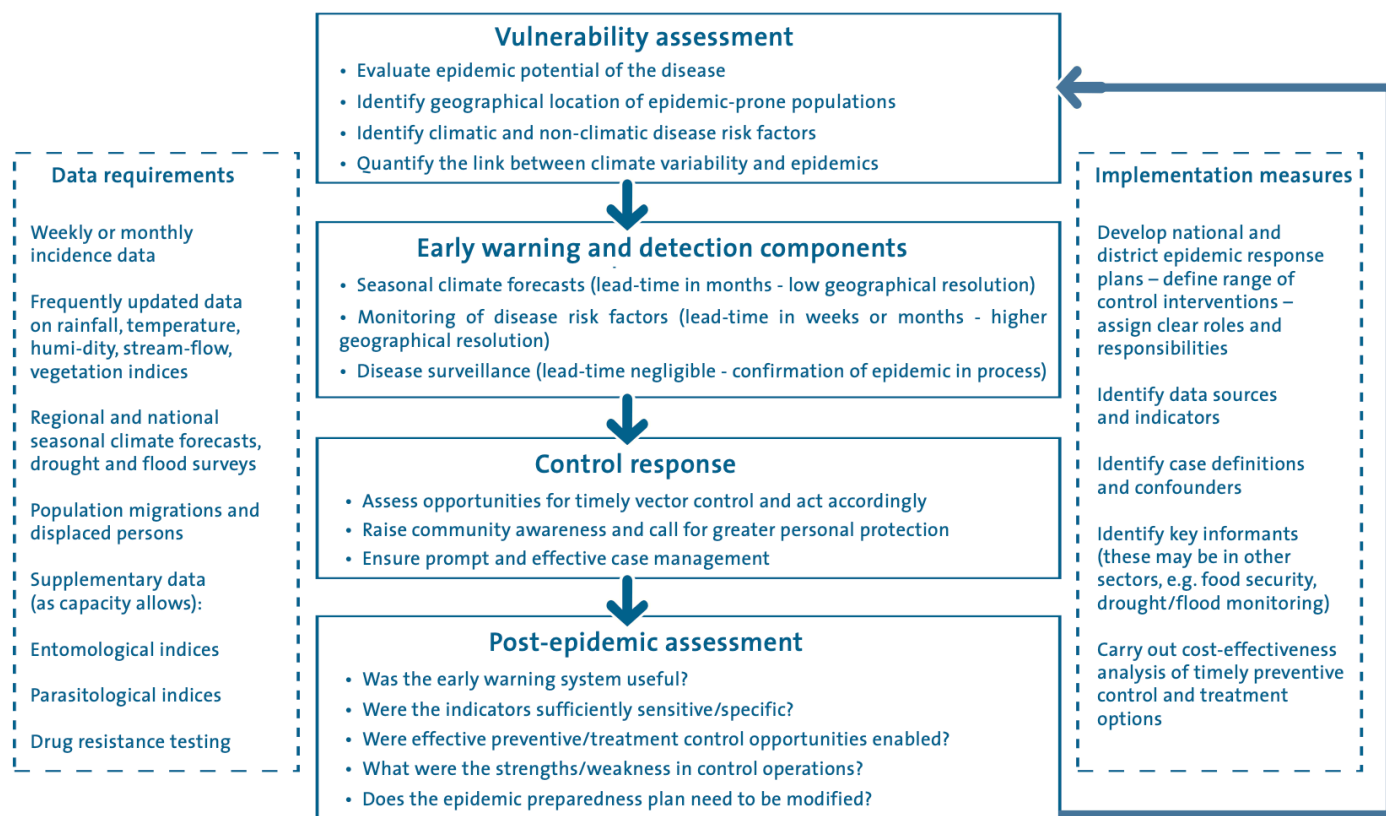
Vulnerability assessment
• Evaluate epidemic potential of the disease
• Identify geographical location of epidemic-prone populations
• Identify climatic and non-climatic disease risk factors
• Quantify the link between climate variability and epidemics

Early warning and detection components
• Seasonal climate forecasts (lead-time in months - low geographical resolution)
• Monitoring of disease risk factors (lead-time in weeks or months - higher geographical resolution)
• Disease surveillance (lead-time negligible - confirmation of epidemic in process)

Control response
• Assess opportunities for timely vector control and act accordingly
• Raise community awareness and call for greater personal protection
• Ensure prompt and effective case management

Post-epidemic assessment
• Was the early warning system useful?
• Were the indicators sufficiently sensitive/specific?
• Were effective preventive/treatment control opportunities enabled?
• What were the strengths/weakness in control operations?
• Does the epidemic preparedness plan need to be modified?

Data requirements

Weekly or monthly incidence data

Frequently updated data on rainfall, temperature, humi-dity, stream-flow, vegetation indices

Regional and national seasonal climate forecasts, drought and flood surveys

Population migrations and displaced persons

Supplementary data (as capacity allows):

Entomological indices

Parasitological indices

Drug resistance testing

Implementation measures

Develop national and district epidemic response plans – define range of control interventions – assign clear roles and responsibilities

Identify data sources and indicators

Identify case definitions and confounders

Identify key informants (these may be in other sectors, e.g. food security, drought/flood monitoring)

Carry out cost-effectiveness analysis of timely preventive control and treatment options